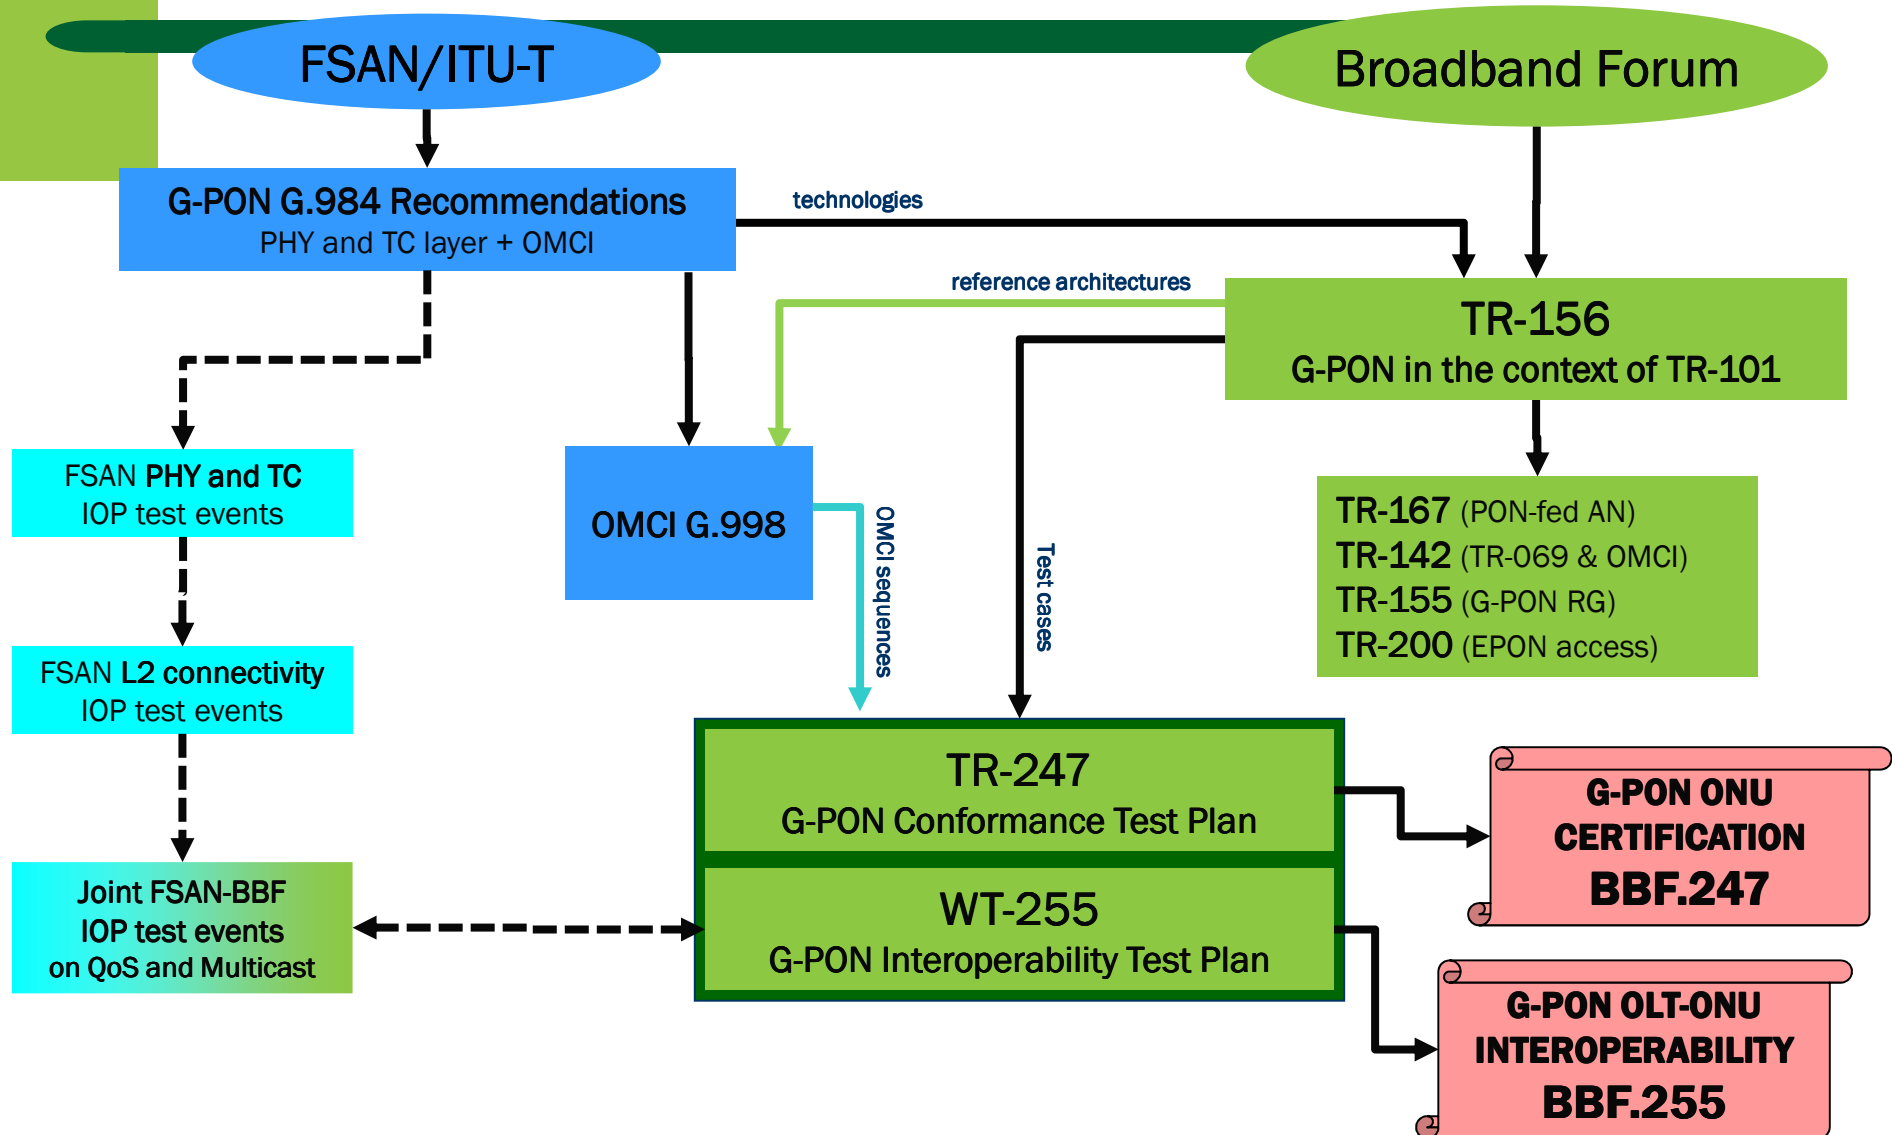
FSAN/ITU-T

Broadband Forum

G-PON G.984 Recommendations
PHY and TC layer + OMCI

technologies

reference architectures

TR-156
G-PON in the context of TR-101

FSAN PHY and TC
IOP test events

OMCI G.998

OMCI sequences

Test cases

TR-167 (PON-fed AN)
TR-142 (TR-069 & OMCI)
TR-155 (G-PON RG)
TR-200 (EPON access)

FSAN L2 connectivity
IOP test events

TR-247
G-PON Conformance Test Plan

G-PON ONU
CERTIFICATION
BBF.247

Joint FSAN-BBF
IOP test events
on QoS and Multicast

WT-255
G-PON Interoperability Test Plan

G-PON OLT-ONU
INTEROPERABILITY
BBF.255